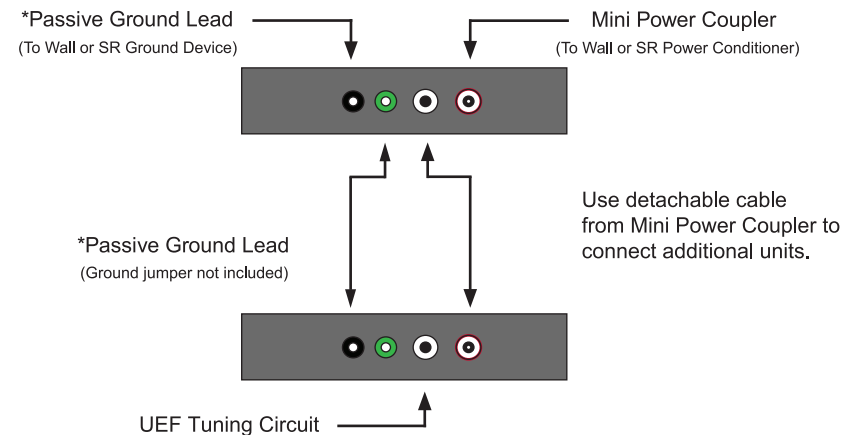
*Passive Ground Lead
(To Wall or SR Ground Device)

Mini Power Coupler
(To Wall or SR Power Conditioner)

Use detachable cable from Mini Power Coupler to connect additional units.

*Passive Ground Lead
(Ground jumper not included)

UEF Tuning Circuit